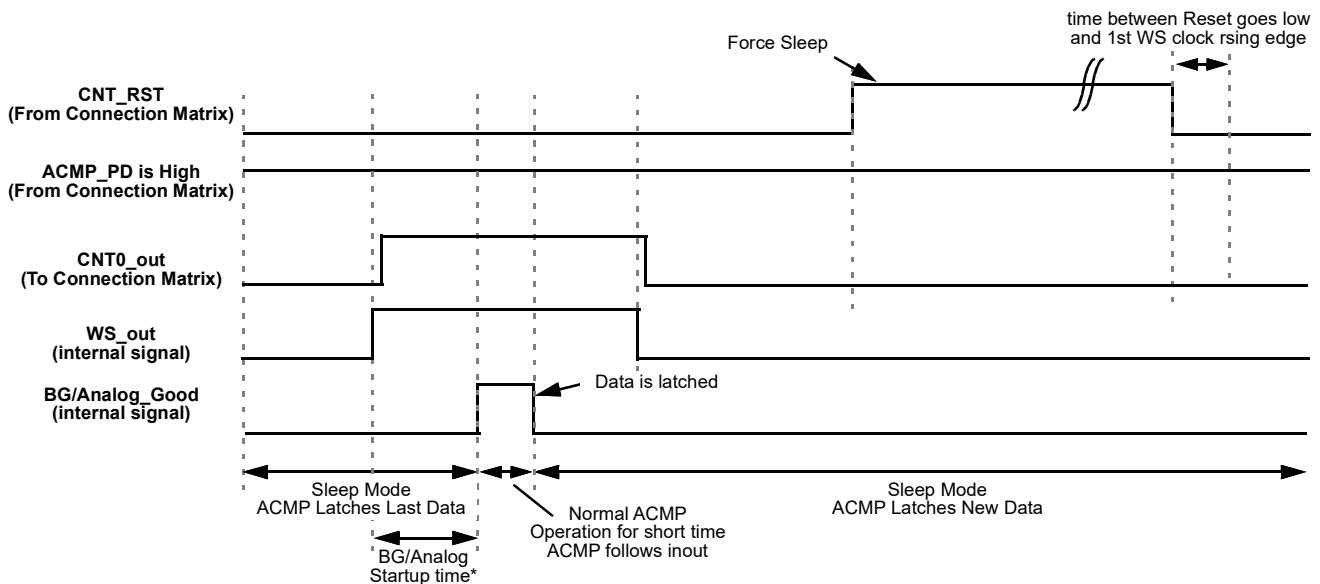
time between Reset goes low and 1st WS clock rsing edge

Force Sleep

CNT_RST
(From Connection Matrix)

ACMP_PD is High
(From Connection Matrix)

CNT0_out
(To Connection Matrix)

WS_out
(internal signal)

BG/Analog_Good
(internal signal)

Data is latched

Sleep Mode
ACMP Latches Last Data

Normal ACMP
Operation for short time
ACMP follows inout

Sleep Mode
ACMP Latches New Data

BG/Analog
Startup time*